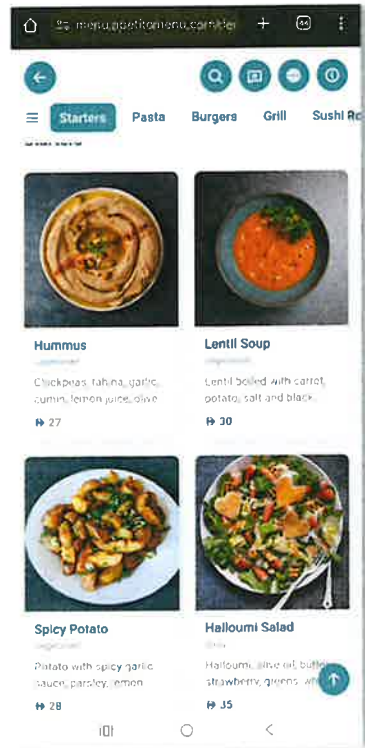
menu.appetitomenu.com/de

Starters Pasta Burgers Grill Sushi R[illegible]

Hummus
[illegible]
Chickpeas, tahina, garlic, cumin, lemon juice, olive
₱ 27

Lentil Soup
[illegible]
Lentil boiled with carrot, potato, salt and black
₱ 30

Spicy Potato
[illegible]
Potato with spicy garlic sauce, parsley, lemon
₱ 28

Halloumi Salad
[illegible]
Halloumi, olive oil, butter, strawberry, greens, wh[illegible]
₱ 35